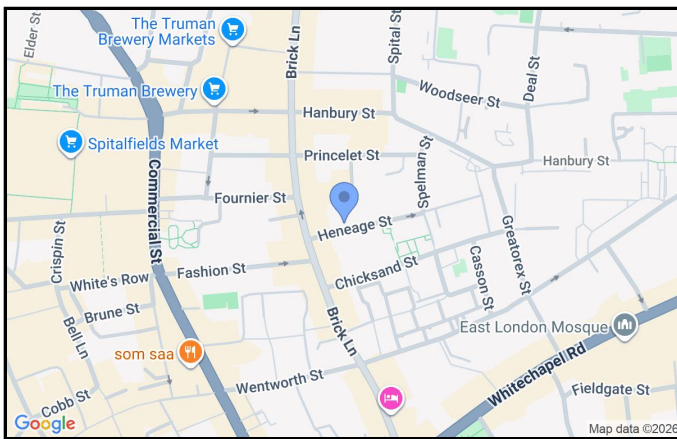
Elder St
The Truman Brewery Markets
Spital St
Brick Ln
Deal St
The Truman Brewery
Woodseer St
Hanbury St
Spitalfields Market
Princelet St
Hanbury St
Commercial St
Fournier St
Spelman St
Heneage St
Greatorex St
Crispin St
Fashion St
Casson St
Chicksand St
White's Row
Brune St
Bell Ln
Brick Ln
East London Mosque
som saa
Wentworth St
Whitechapel Rd
Fieldgate St
Cobb St
Google
Map data ©2026